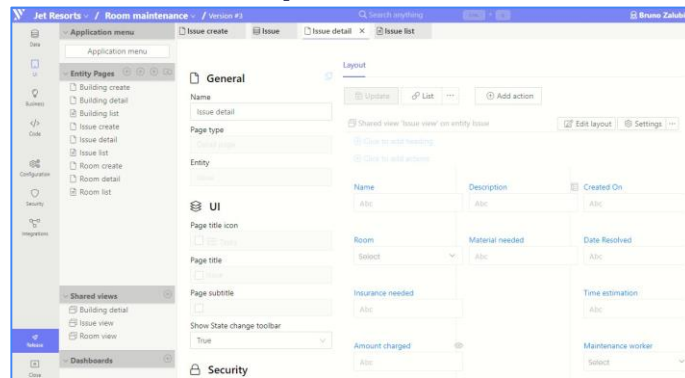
Jet Resorts / Room maintenance / Version #1
Search anything
Bruno Zalub

Data
UI
Business
Code
Configuration
Security
Integrations
Release
Close

Application menu
Application menu
Entity Pages
Building create
Building detail
Building list
Issue create
Issue detail
Issue list
Room create
Room detail
Room list
Shared views
Building detail
Issue view
Room view
Dashboards

Issue create
Issue
Issue detail ×
Issue list

General
Name
Issue detail
Page type
Detail page
Entity
Issue

UI
Page title icon
Page title
Page subtitle
Show State change toolbar
True

Security

Layout
Update
List
···
Add action
Shared view 'Issue view' on entity Issue
Edit layout
Settings
···
Click to add heading
Click to add actions

Name
Abc
Description
Abc
Created On
Abc
Room
Select
Material needed
Abc
Date Resolved
Abc
Insurance needed
Abc
Time estimation
Abc
Amount charged
Abc
Maintenance worker
Select